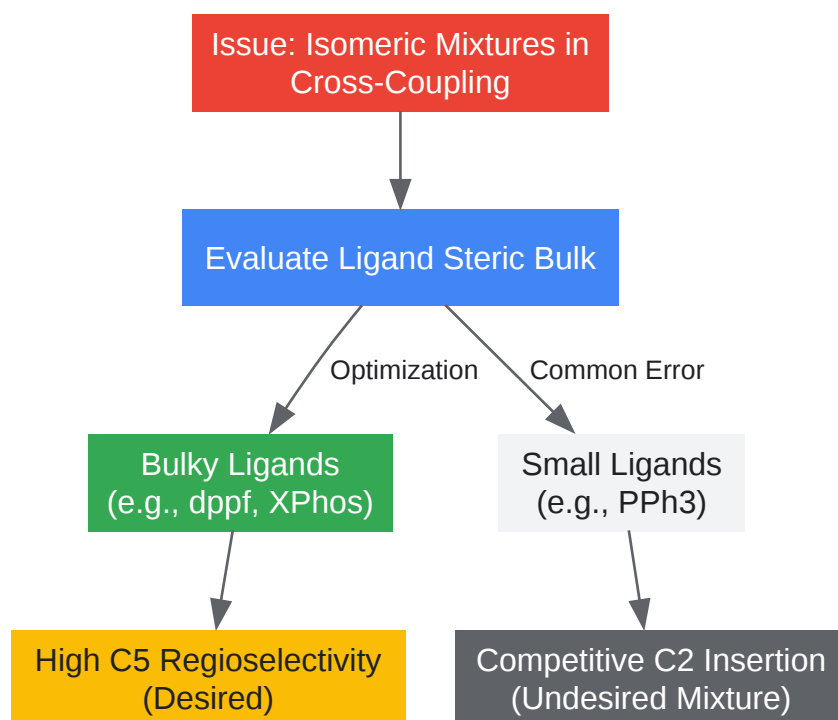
Issue: Isomeric Mixtures in Cross-Coupling

Evaluate Ligand Steric Bulk

Optimization

Common Error

Bulky Ligands (e.g., dppf, XPhos)

Small Ligands (e.g., PPh3)

High C5 Regioselectivity (Desired)

Competitive C2 Insertion (Undesired Mixture)